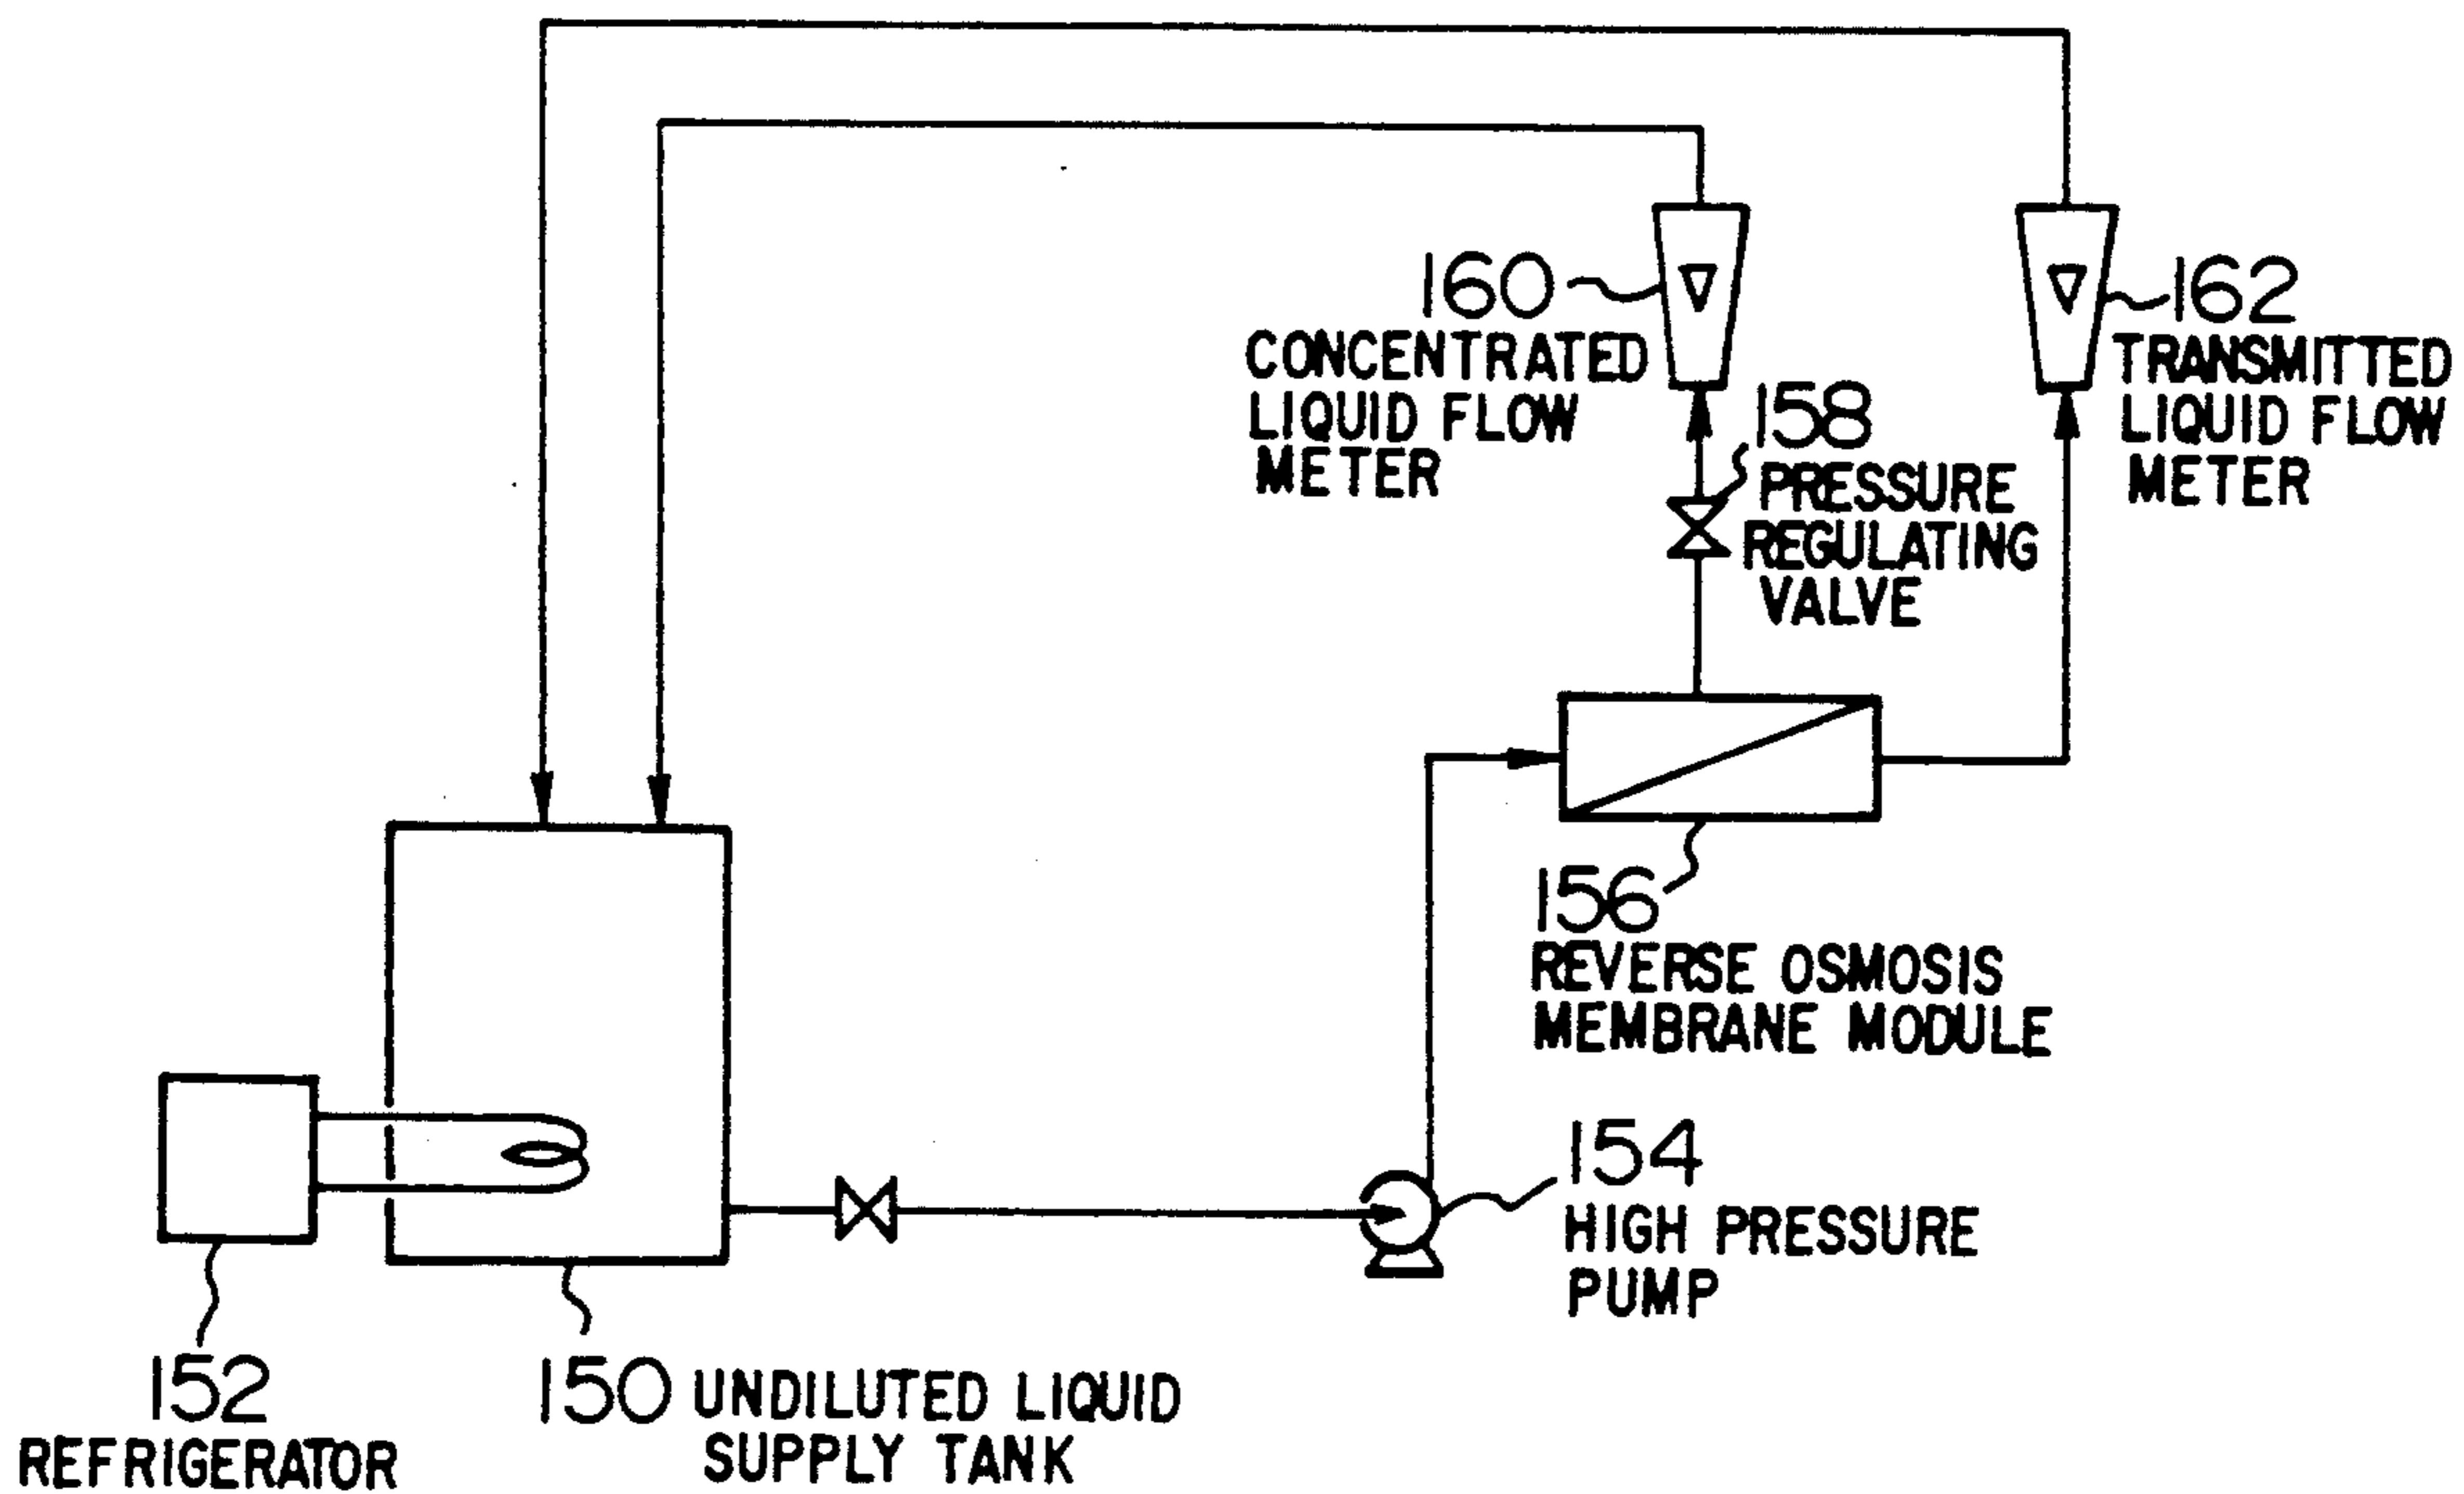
160
CONCENTRATED LIQUID FLOW METER

162
TRANSMITTED LIQUID FLOW METER

158
PRESSURE REGULATING VALVE

156
REVERSE OSMOSIS MEMBRANE MODULE

154
HIGH PRESSURE PUMP

152
REFRIGERATOR

150 UNDILUTED LIQUID SUPPLY TANK